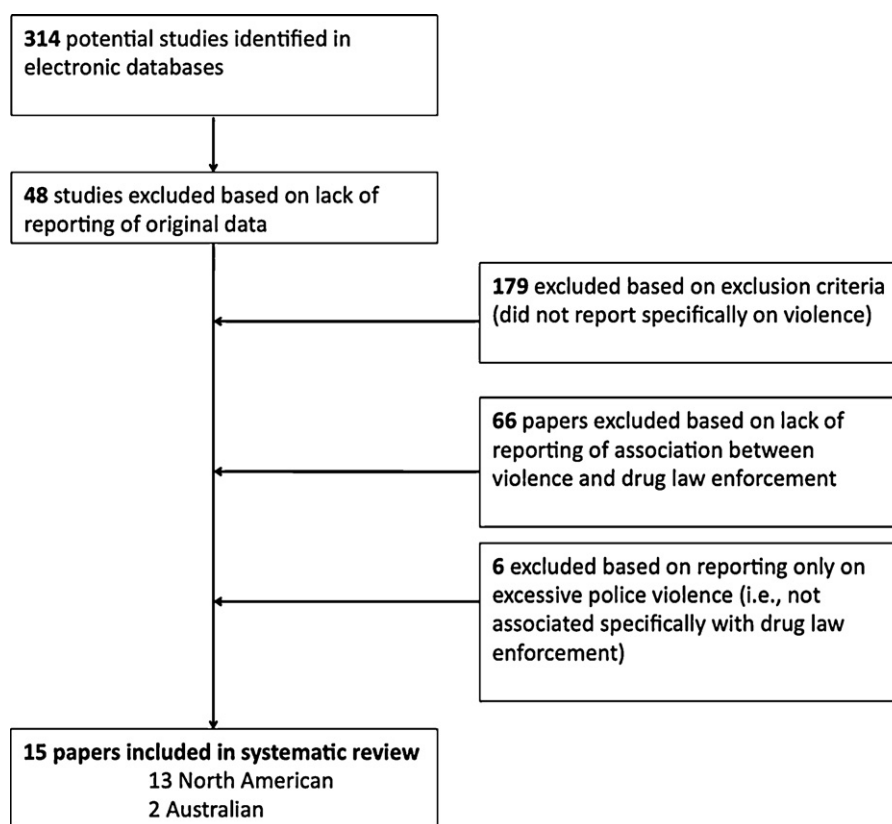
**314** potential studies identified in electronic databases

**48** studies excluded based on lack of reporting of original data

**179** excluded based on exclusion criteria (did not report specifically on violence)

**66** papers excluded based on lack of reporting of association between violence and drug law enforcement

**6** excluded based on reporting only on excessive police violence (i.e., not associated specifically with drug law enforcement)

**15 papers included in systematic review**
13 North American
2 Australian